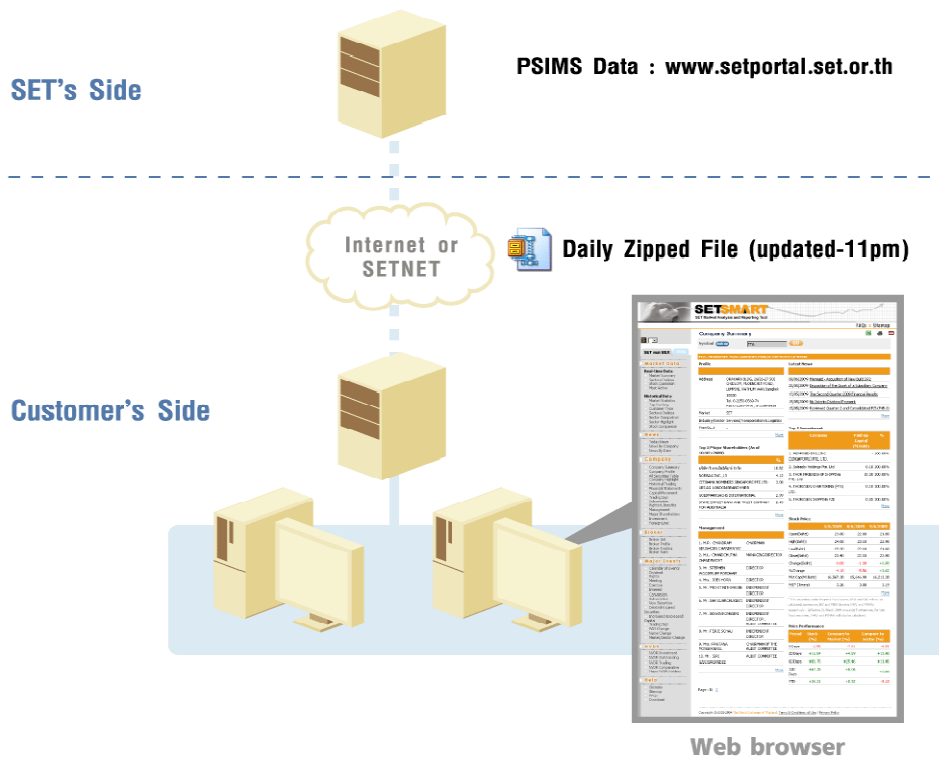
PSIMS Data : www.setportal.set.or.th

SET's Side

Internet or SETNET

Daily Zipped File (updated-11pm)

Customer's Side

SETSMART

SET Market Analysis and Reporting Tool

Company Summary

Profile

Latest News

Top 5 Major Shareholders

Management

Stock Price

Price Performance

Web browser